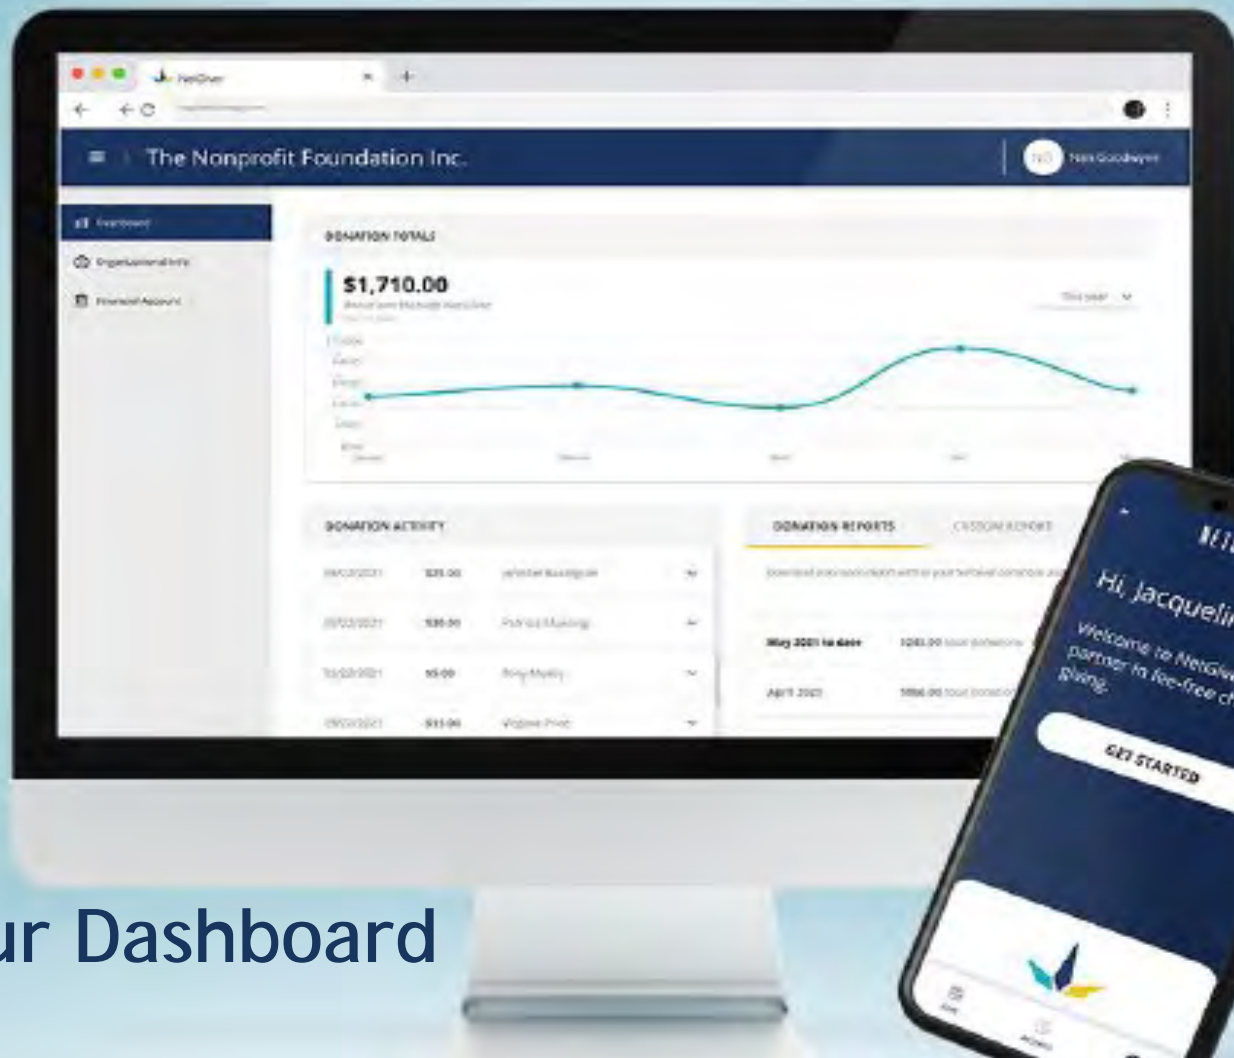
NetGiver

The Nonprofit Foundation Inc.

Dashboard

Organization Info

Financial Account

DONATION TOTALS

$1,710.00

This year

DONATION ACTIVITY

$25.00

$30.00

$5.00

$33.00

DONATION REPORTS

CUSTOM REPORT

May 2021 to date

April 2021

NET

Hi, Jacqueli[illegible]

Welcome to NetGive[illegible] partner in fee-free c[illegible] giving.

GET STARTED

ur Dashboard